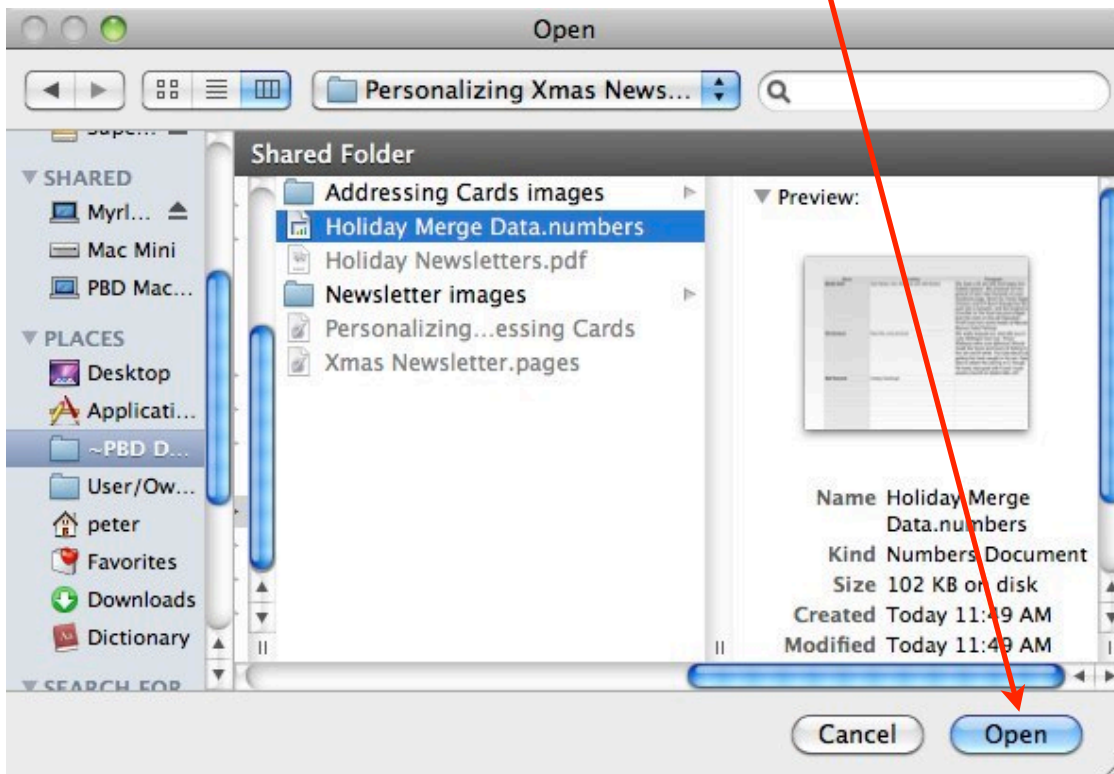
Open

Personalizing Xmas News...

Supe...

SHARED
Myrl...
Mac Mini
PBD Mac...

PLACES
Desktop
Applicati...
~PBD D...
User/Ow...
peter
Favorites
Downloads
Dictionary

SEARCH FOR

Shared Folder

Addressing Cards images
Holiday Merge Data.numbers
Holiday Newsletters.pdf
Newsletter images
Personalizing...essing Cards
Xmas Newsletter.pages

Preview:

Name Holiday Merge Data.numbers
Kind Numbers Document
Size 102 KB on disk
Created Today 11:49 AM
Modified Today 11:49 AM

Cancel
Open